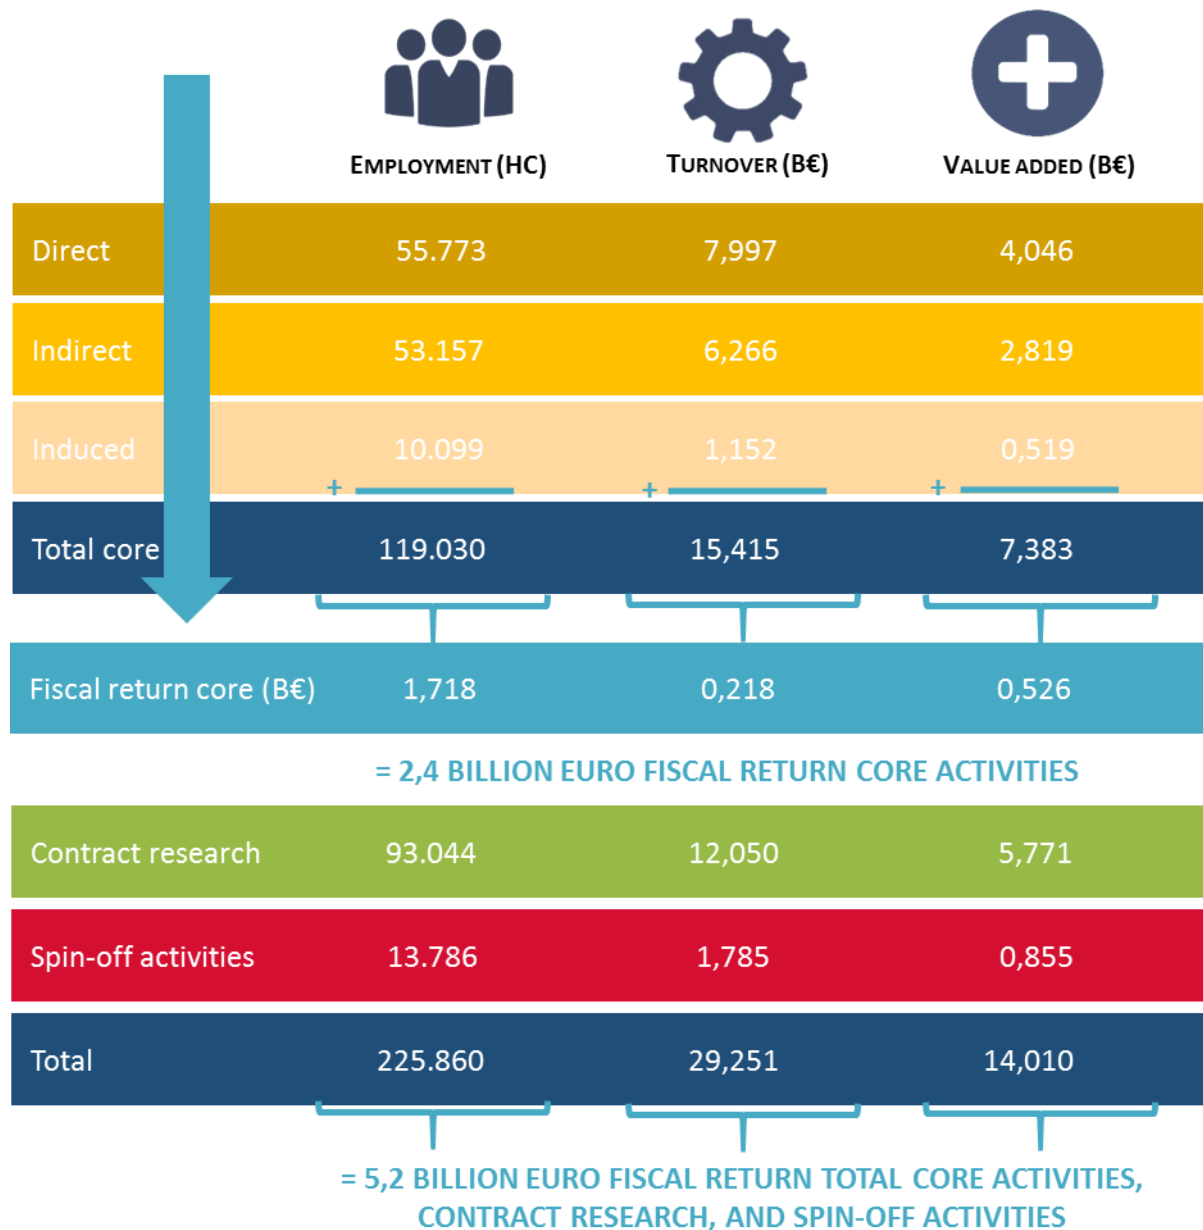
| | EMPLOYMENT (HC) | TURNOVER (B€) | VALUE ADDED (B€) |
|---|---|---|---|
| Direct | 55.773 | 7,997 | 4,046 |
| Indirect | 53.157 | 6,266 | 2,819 |
| Induced | 10.099 | 1,152 | 0,519 |
| | + | + | + |
| Total core | 119.030 | 15,415 | 7,383 |
| Fiscal return core (B€) | 1,718 | 0,218 | 0,526 |

= 2,4 BILLION EURO FISCAL RETURN CORE ACTIVITIES

| | | | |
|---|---|---|---|
| Contract research | 93.044 | 12,050 | 5,771 |
| Spin-off activities | 13.786 | 1,785 | 0,855 |
| Total | 225.860 | 29,251 | 14,010 |

= 5,2 BILLION EURO FISCAL RETURN TOTAL CORE ACTIVITIES, CONTRACT RESEARCH, AND SPIN-OFF ACTIVITIES